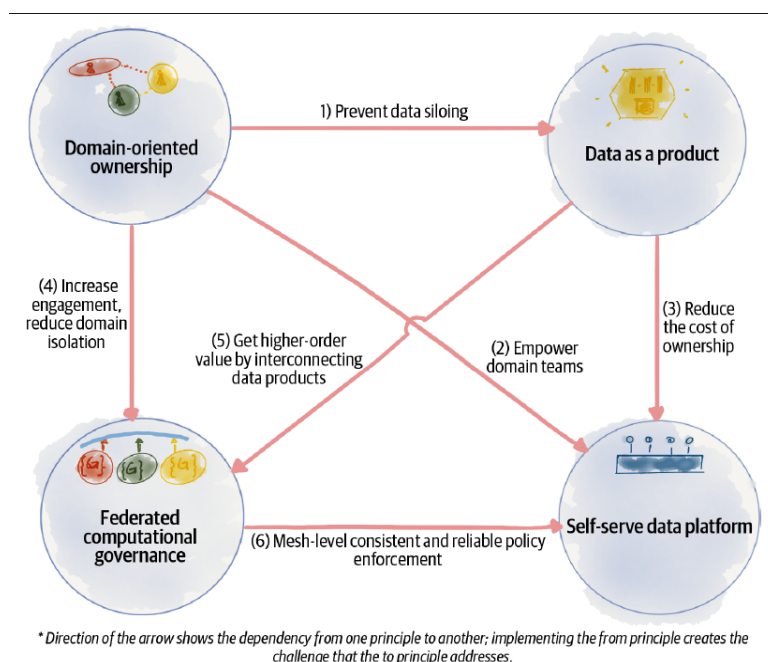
Domain-oriented ownership

1) Prevent data siloing

Data as a product

(4) Increase engagement, reduce domain isolation

(5) Get higher-order value by interconnecting data products

(2) Empower domain teams

(3) Reduce the cost of ownership

{G} {G} {G}

Federated computational governance

(6) Mesh-level consistent and reliable policy enforcement

Self-serve data platform

* Direction of the arrow shows the dependency from one principle to another; implementing the from principle creates the challenge that the to principle addresses.